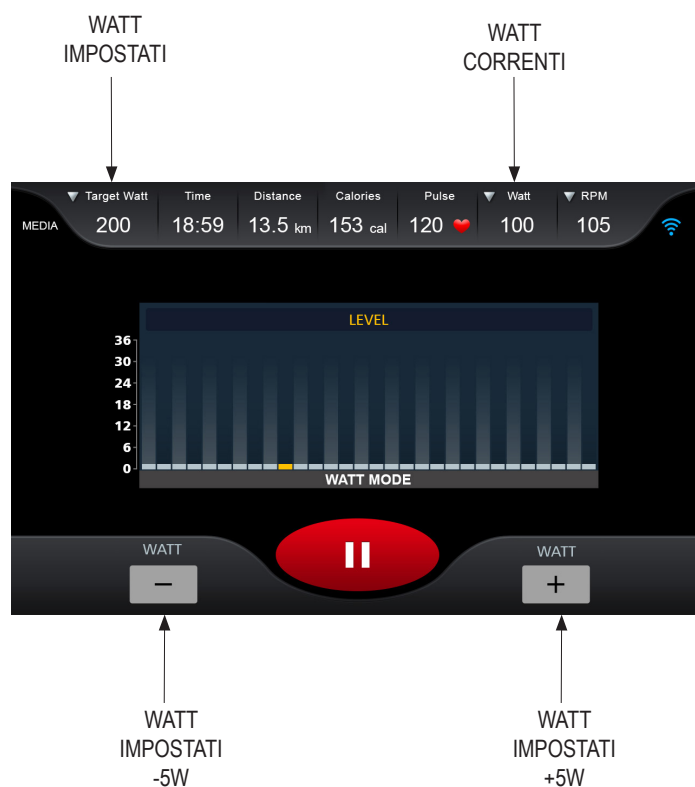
WATT
IMPOSTATI

WATT
CORRENTI

MEDIA

| Target Watt | Time | Distance | Calories | Pulse | Watt | RPM |
|---|---|---|---|---|---|---|
| 200 | 18:59 | 13.5 km | 153 cal | 120 | 100 | 105 |

LEVEL

36
30
24
18
12
6
0

WATT MODE

WATT
−

WATT
+

WATT
IMPOSTATI
-5W

WATT
IMPOSTATI
+5W